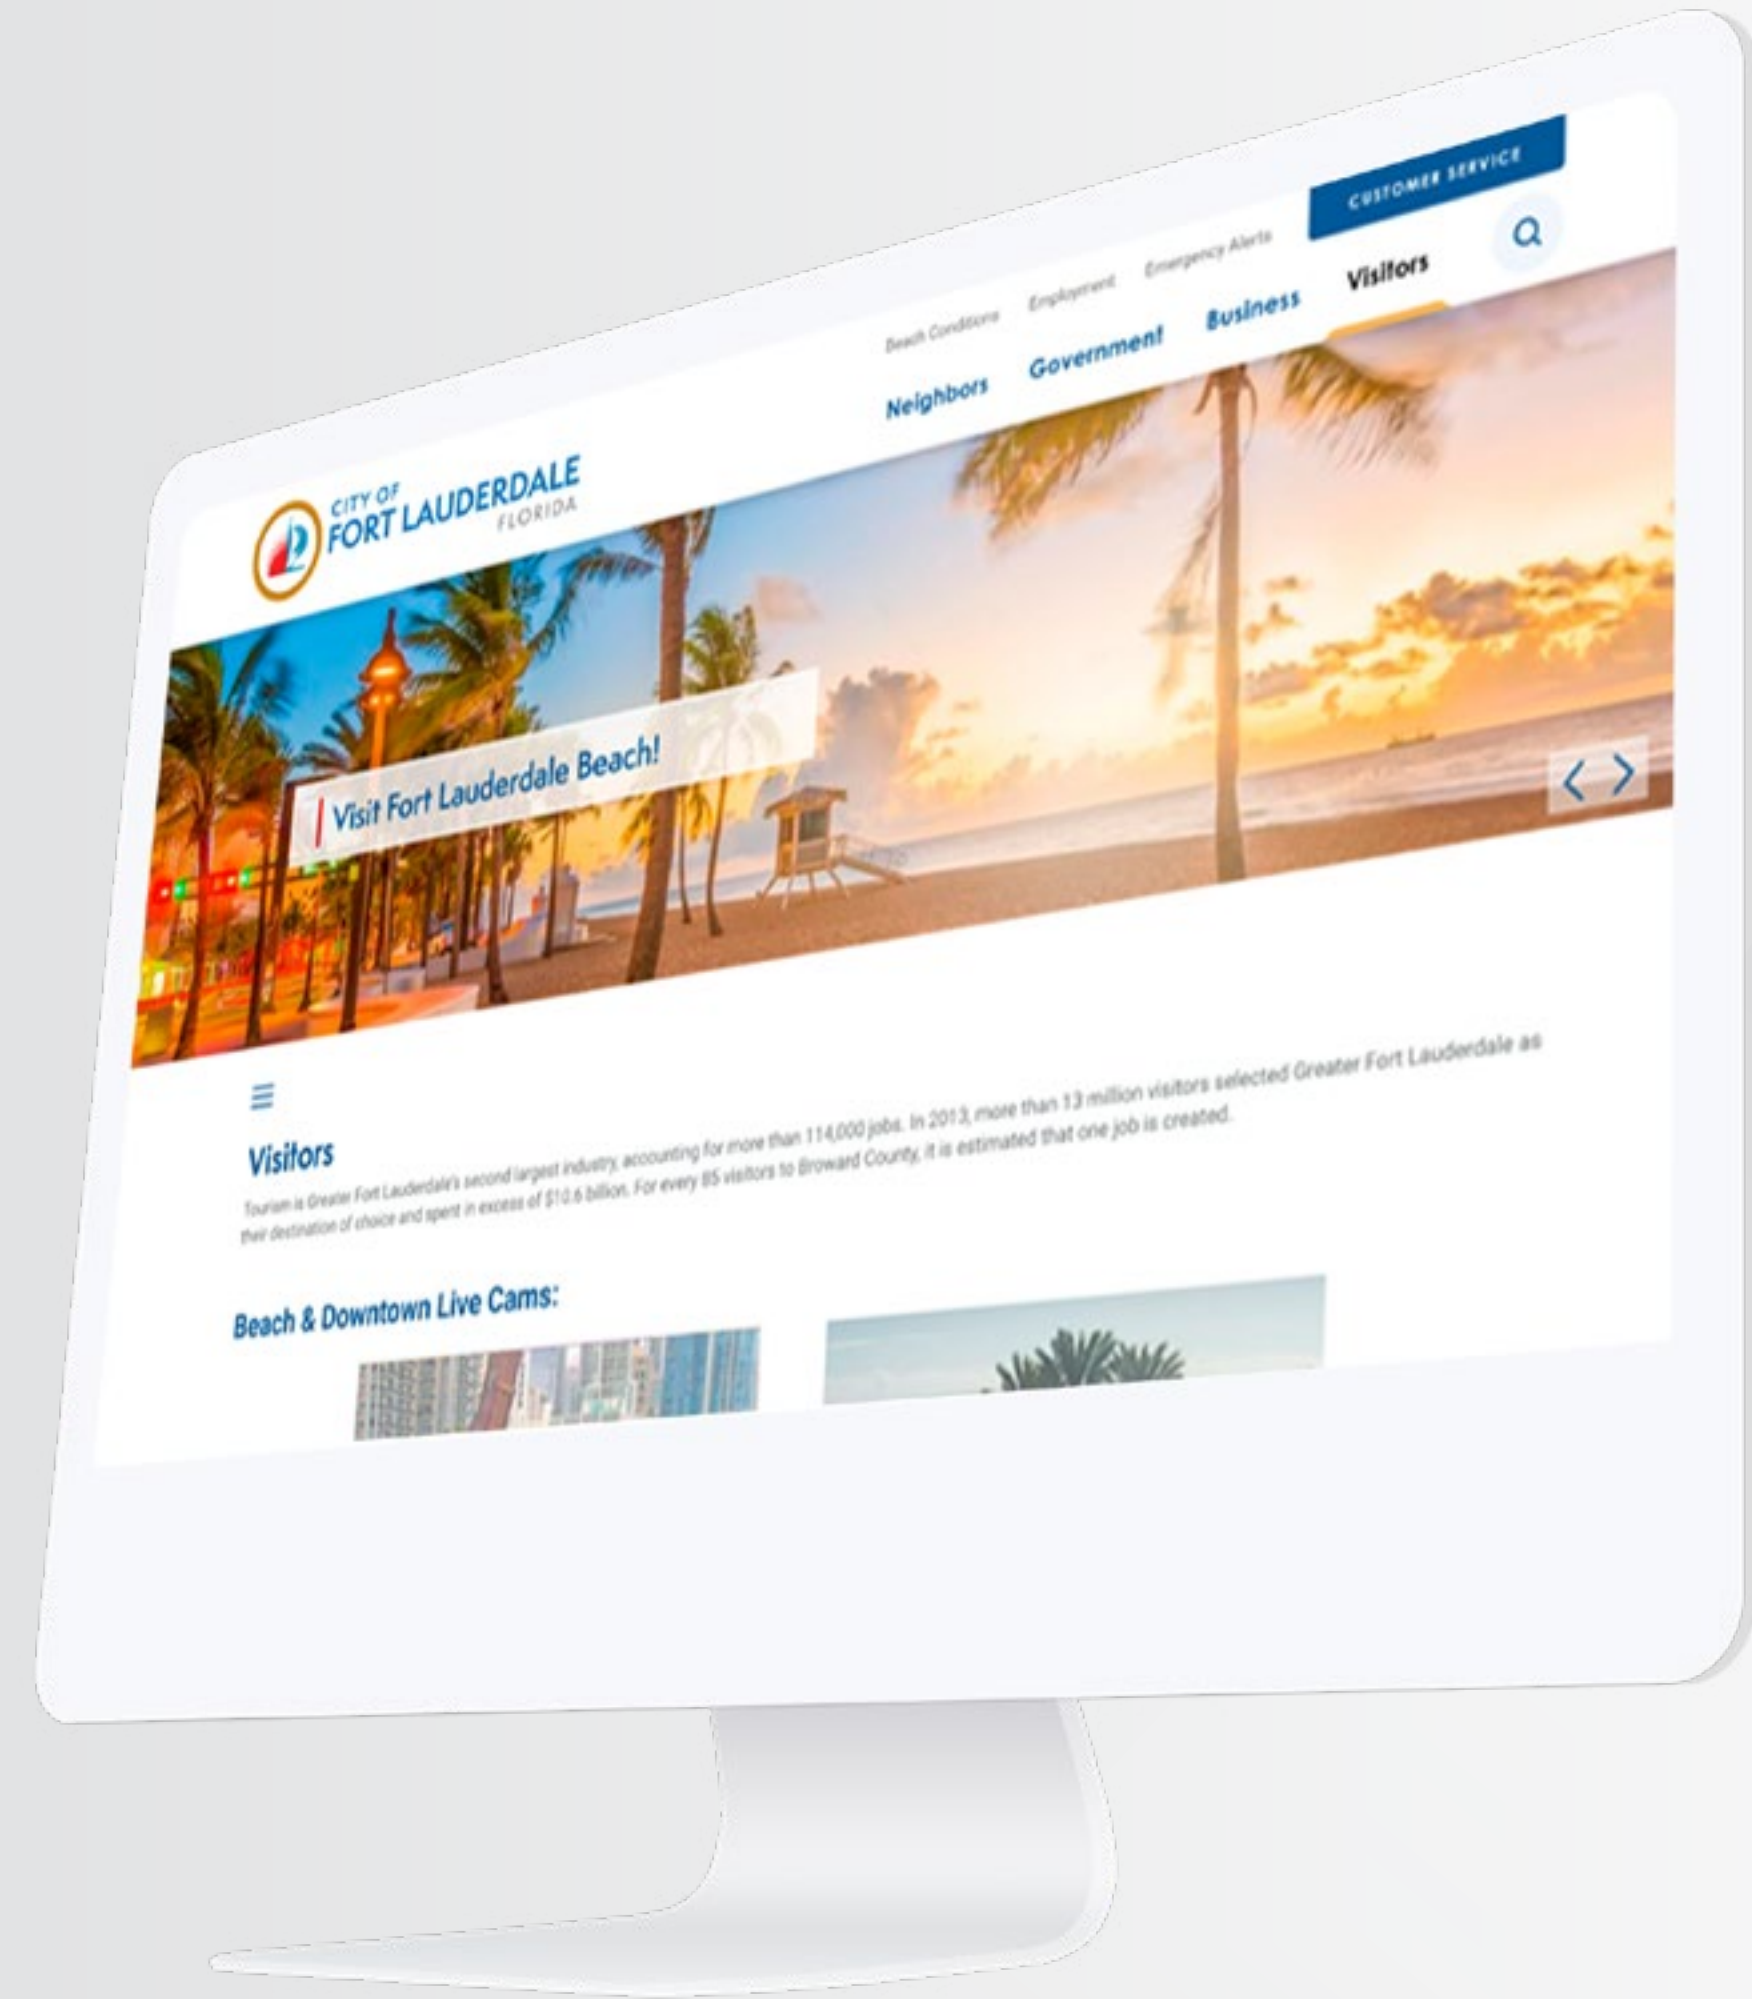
CUSTOMER SERVICE

Beach Conditions Employment Emergency Alerts

Neighbors Government Business Visitors

CITY OF FORT LAUDERDALE FLORIDA

Visit Fort Lauderdale Beach!

Visitors

Tourism is Greater Fort Lauderdale's second largest industry, accounting for more than 114,000 jobs. In 2013, more than 13 million visitors selected Greater Fort Lauderdale as their destination of choice and spent in excess of $10.6 billion. For every 85 visitors to Broward County, it is estimated that one job is created.

Beach & Downtown Live Cams: